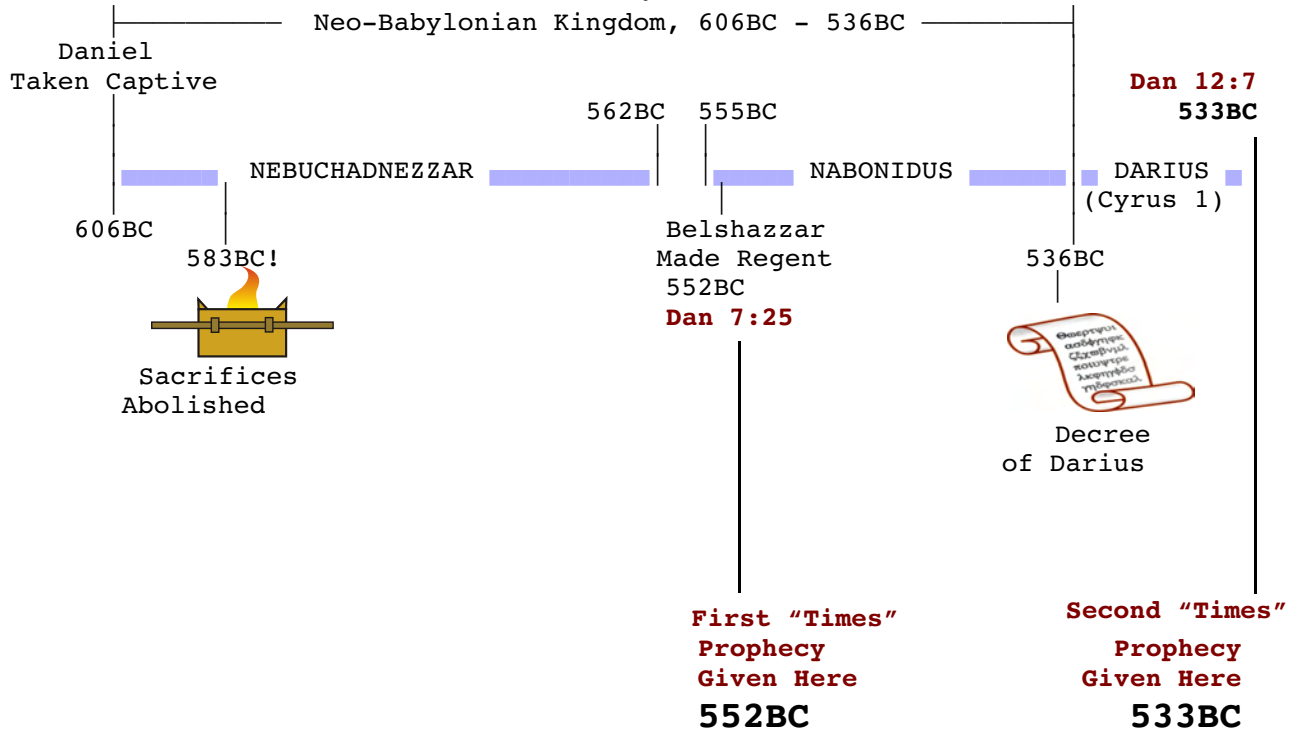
Neo-Babylonian Kingdom, 606BC - 536BC

Daniel Taken Captive

Dan 12:7
533BC

562BC 555BC

NEBUCHADNEZZAR NABONIDUS DARIUS (Cyrus 1)

606BC

583BC!

Belshazzar Made Regent 552BC
Dan 7:25

536BC

Sacrifices Abolished

Decree of Darius

First "Times" Prophecy Given Here
552BC

Second "Times" Prophecy Given Here
533BC